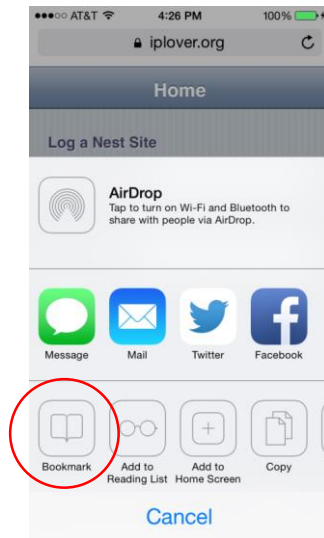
●●●○○ AT&T 4:26 PM 100%

iplover.org

Home

Log a Nest Site

AirDrop
Tap to turn on Wi-Fi and Bluetooth to share with people via AirDrop.

Message
Mail
Twitter
Facebook

Bookmark
Add to Reading List
Add to Home Screen
Copy

Cancel